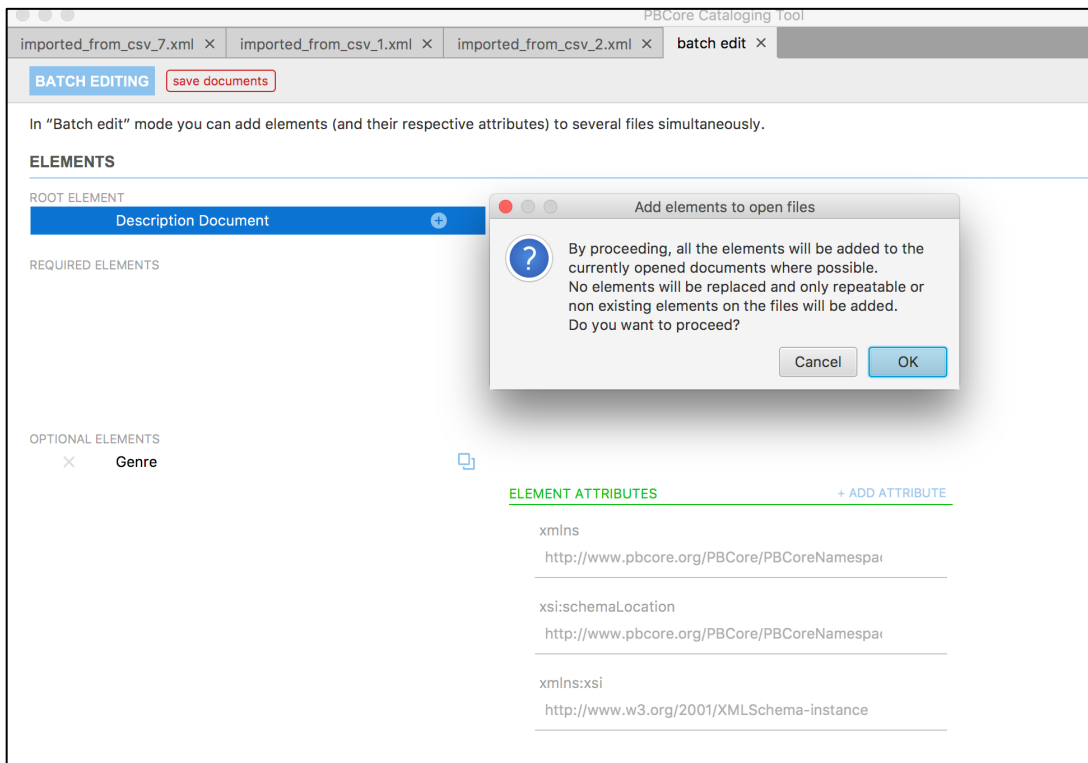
PBCore Cataloging Tool

imported_from_csv_7.xml ×   imported_from_csv_1.xml ×   imported_from_csv_2.xml ×   batch edit ×

BATCH EDITING   save documents

In "Batch edit" mode you can add elements (and their respective attributes) to several files simultaneously.

ELEMENTS

ROOT ELEMENT

Description Document

REQUIRED ELEMENTS

Add elements to open files

By proceeding, all the elements will be added to the currently opened documents where possible.
No elements will be replaced and only repeatable or non existing elements on the files will be added.
Do you want to proceed?

Cancel   OK

OPTIONAL ELEMENTS

× Genre

ELEMENT ATTRIBUTES   + ADD ATTRIBUTE

xmlns

http://www.pbcore.org/PBCore/PBCoreNamespa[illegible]

xsi:schemaLocation

http://www.pbcore.org/PBCore/PBCoreNamespa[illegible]

xmlns:xsi

http://www.w3.org/2001/XMLSchema-instance